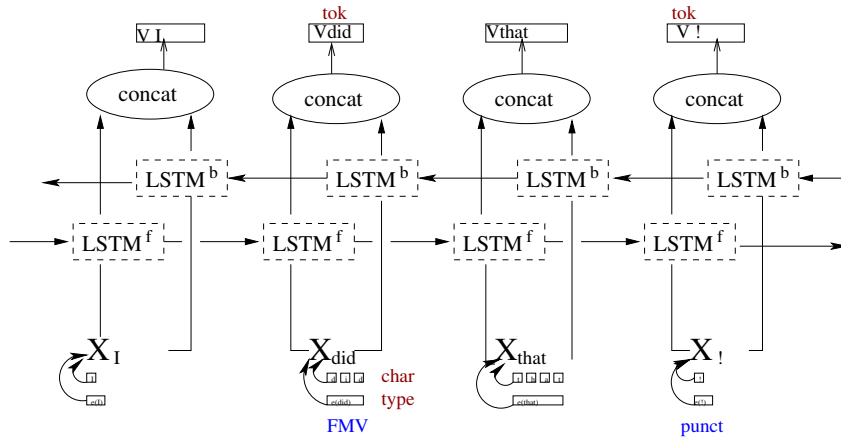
V I

tok

Vdid

Vthat

tok

V !

concat

concat

concat

concat

LSTM $^{b}$

LSTM $^{b}$

LSTM $^{b}$

LSTM $^{b}$

LSTM $^{f}$

LSTM $^{f}$

LSTM $^{f}$

LSTM $^{f}$

$X_{I}$

$X_{did}$

$X_{that}$

$X_{!}$

I

e(I)

d i d

e(did)

t h a t

e(that)

!

e(!)

char

type

FMV

punct